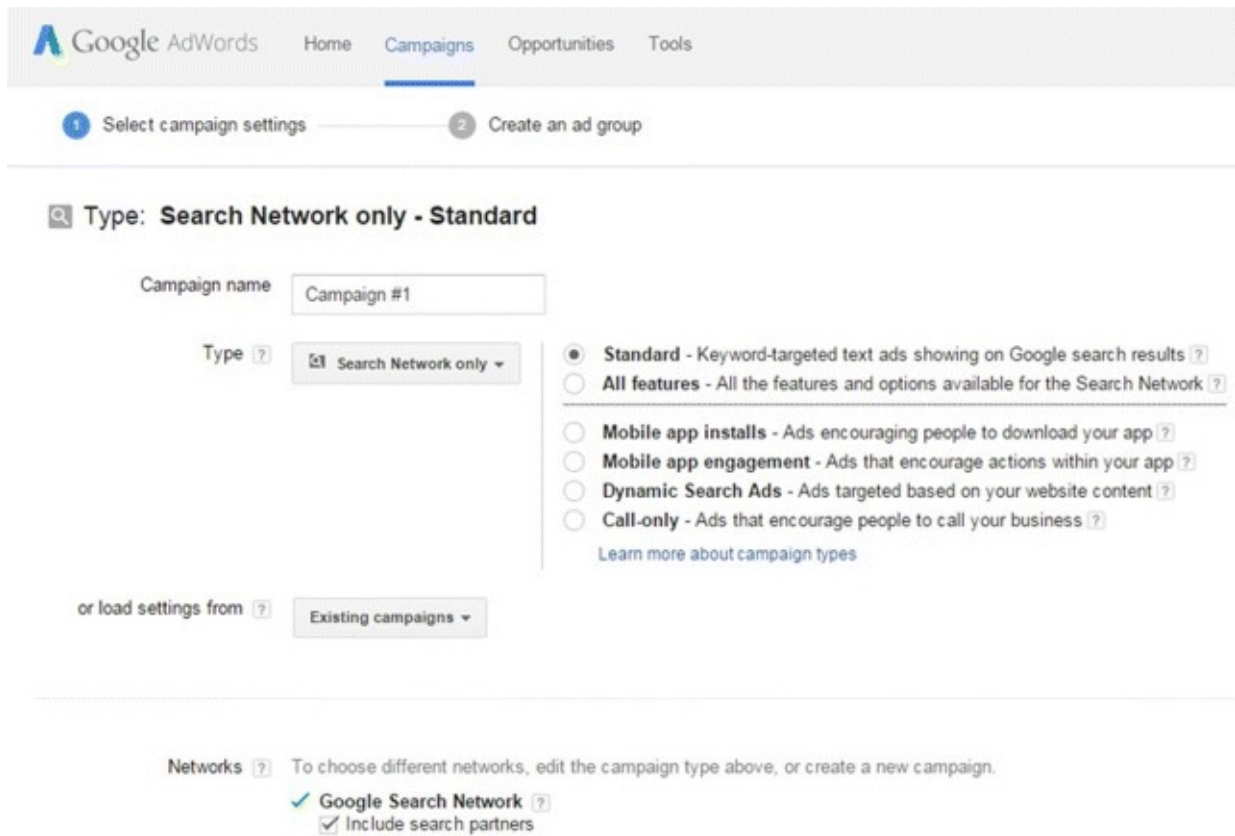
Google AdWords Home Campaigns Opportunities Tools

1 Select campaign settings 2 Create an ad group

Type: Search Network only - Standard

Campaign name Campaign #1

Type ? Search Network only

Standard - Keyword-targeted text ads showing on Google search results ?
All features - All the features and options available for the Search Network ?

Mobile app installs - Ads encouraging people to download your app ?
Mobile app engagement - Ads that encourage actions within your app ?
Dynamic Search Ads - Ads targeted based on your website content ?
Call-only - Ads that encourage people to call your business ?
Learn more about campaign types

or load settings from ? Existing campaigns

Networks ? To choose different networks, edit the campaign type above, or create a new campaign.
Google Search Network ?
Include search partners